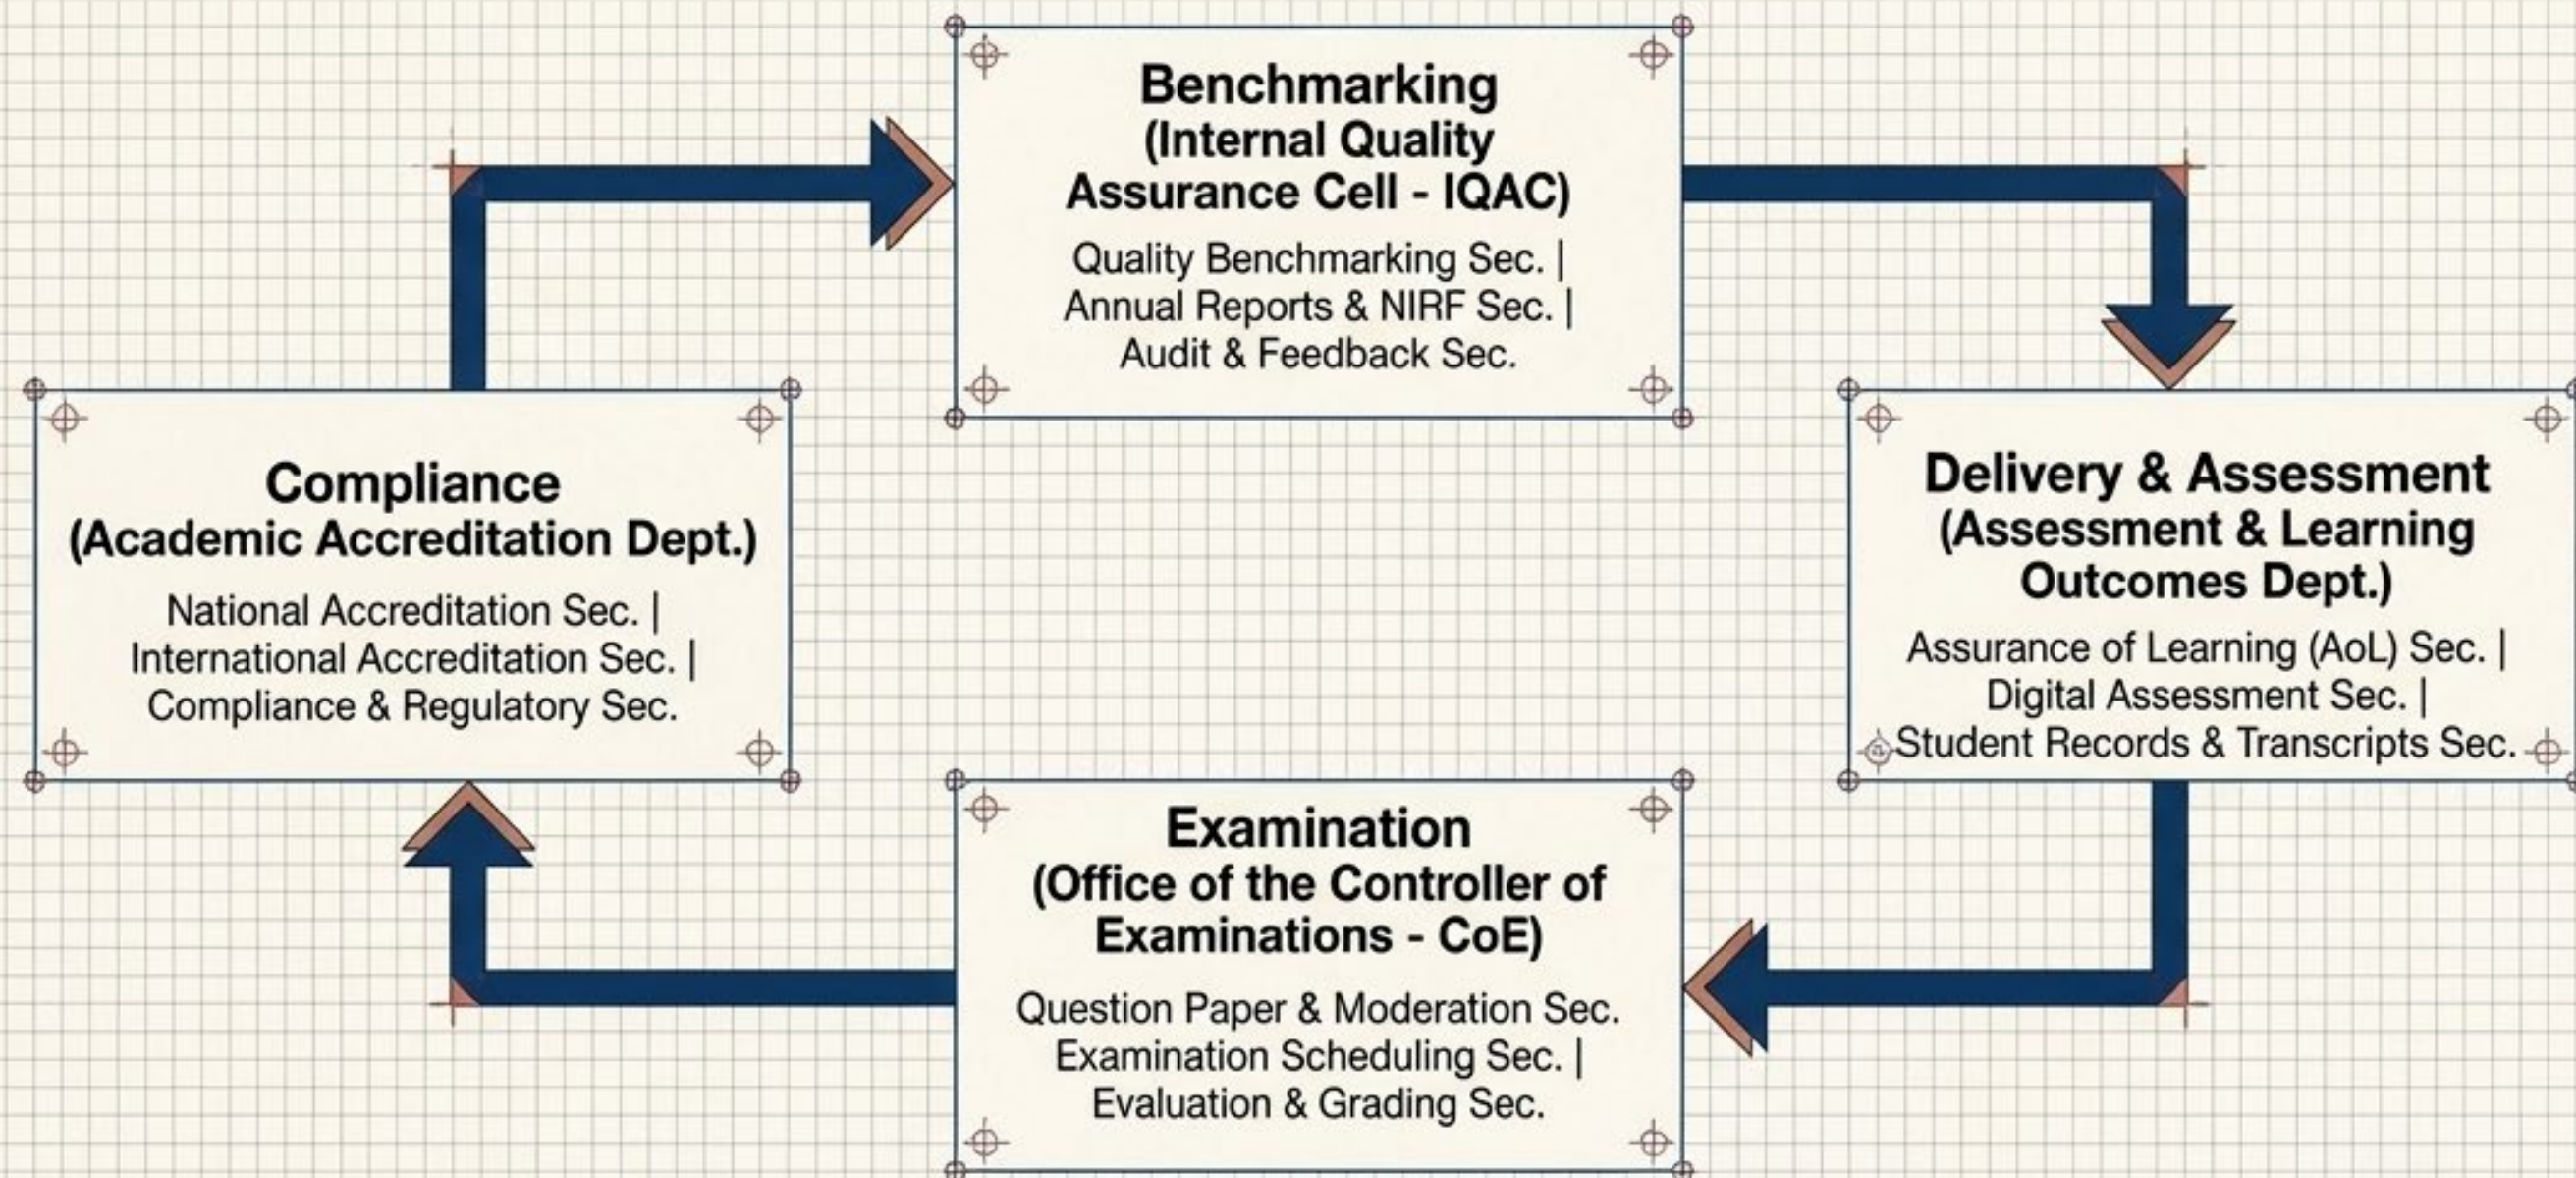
Benchmarking
(Internal Quality Assurance Cell - IQAC)
Quality Benchmarking Sec. | Annual Reports & NIRF Sec. | Audit & Feedback Sec.

Compliance
(Academic Accreditation Dept.)
National Accreditation Sec. | International Accreditation Sec. | Compliance & Regulatory Sec.

Delivery & Assessment
(Assessment & Learning Outcomes Dept.)
Assurance of Learning (AoL) Sec. | Digital Assessment Sec. | Student Records & Transcripts Sec.

Examination
(Office of the Controller of Examinations - CoE)
Question Paper & Moderation Sec. Examination Scheduling Sec. | Evaluation & Grading Sec.